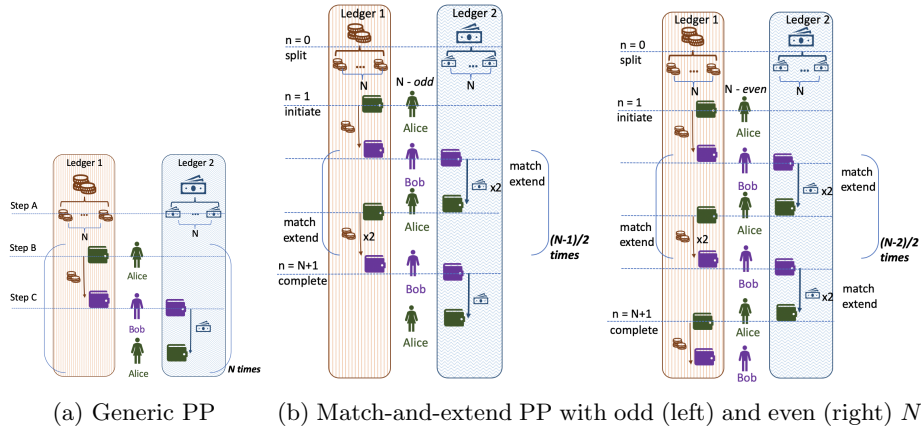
Ledger 1

Ledger 2

Step A

N

N

Step B

Alice

Step C

Bob

Alice

N times

Ledger 1

Ledger 2

n = 0
split

N

N - odd

N

n = 1
initiate

Alice

Bob

match
extend

Alice

x2

match
extend

x2

(N-1)/2
times

n = N+1
complete

Bob

Alice

Ledger 1

Ledger 2

n = 0
split

N

N - even

N

n = 1
initiate

Alice

Bob

match
extend

x2

match
extend

x2

Alice

(N-2)/2
times

Bob

match
extend

x2

n = N+1
complete

Alice

Bob

(a) Generic PP

(b) Match-and-extend PP with odd (left) and even (right) $N$